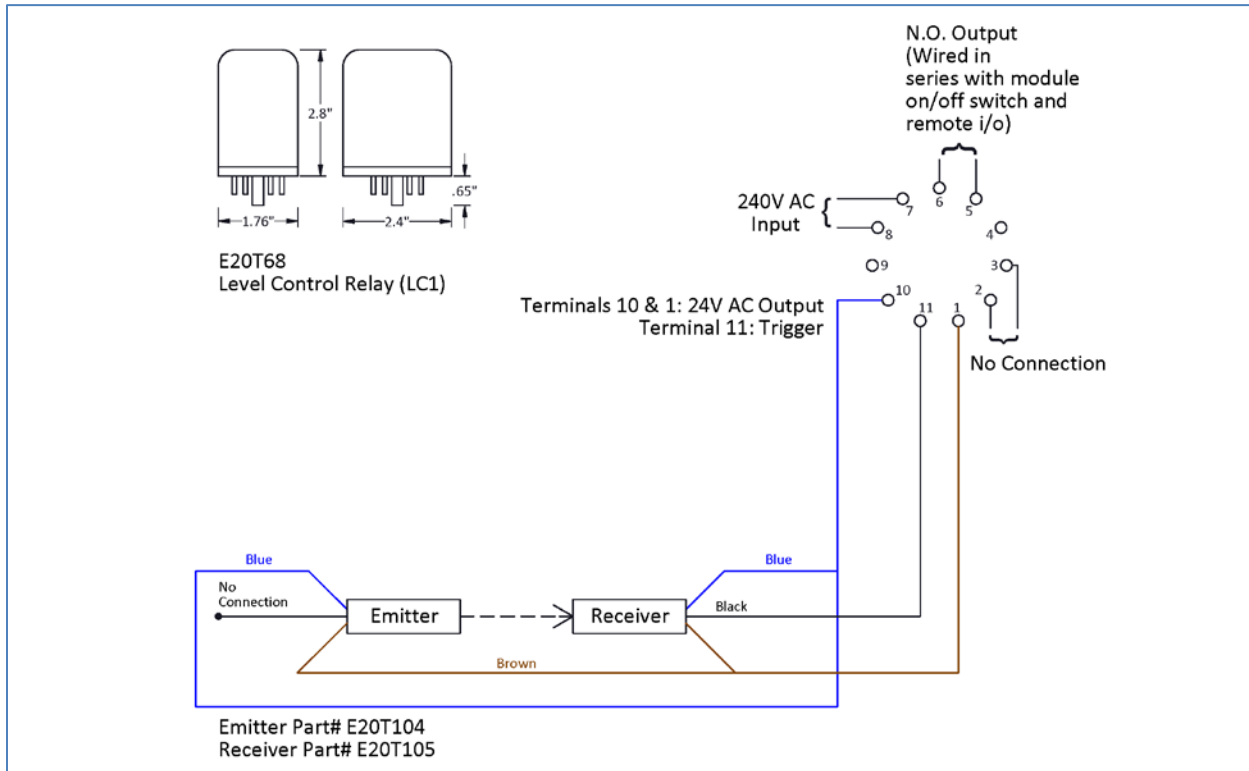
2.8"

.65"

1.76"

2.4"

E20T68
Level Control Relay (LC1)

N.O. Output (Wired in series with module on/off switch and remote i/o)

6
5

240V AC Input

7
8
4
9
3
2
10
11
1

Terminals 10 & 1: 24V AC Output
Terminal 11: Trigger

No Connection

Blue

No Connection

Emitter

Receiver

Blue

Black

Brown

Emitter Part# E20T104
Receiver Part# E20T105